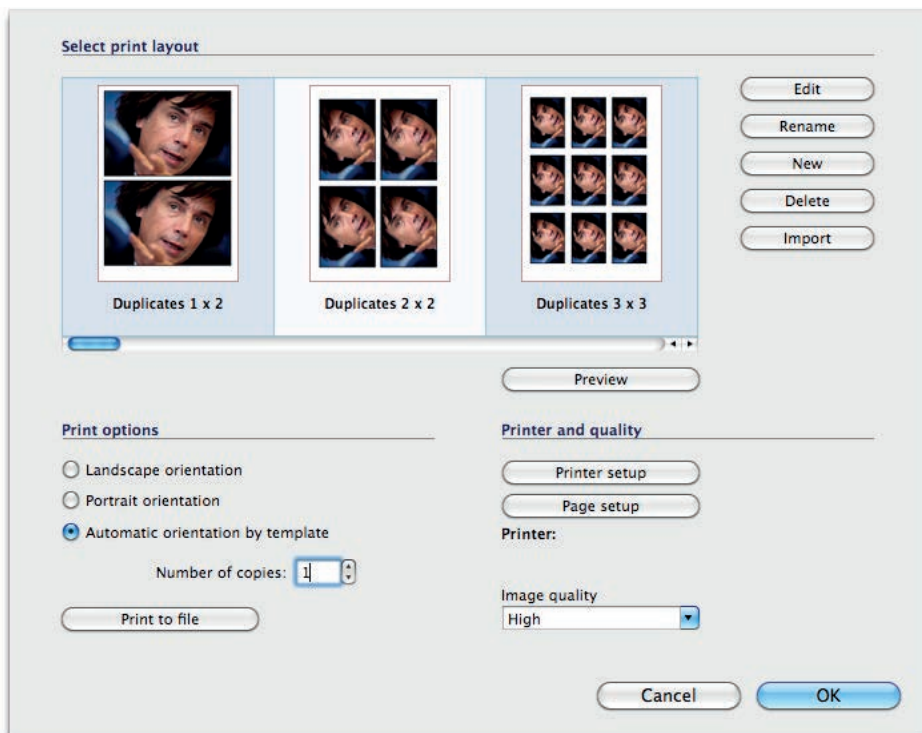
Select print layout

Duplicates 1 x 2

Duplicates 2 x 2

Duplicates 3 x 3

Edit

Rename

New

Delete

Import

Preview

Print options

Landscape orientation

Portrait orientation

Automatic orientation by template

Number of copies: 1

Print to file

Printer and quality

Printer setup

Page setup

Printer:

Image quality

High

Cancel

OK